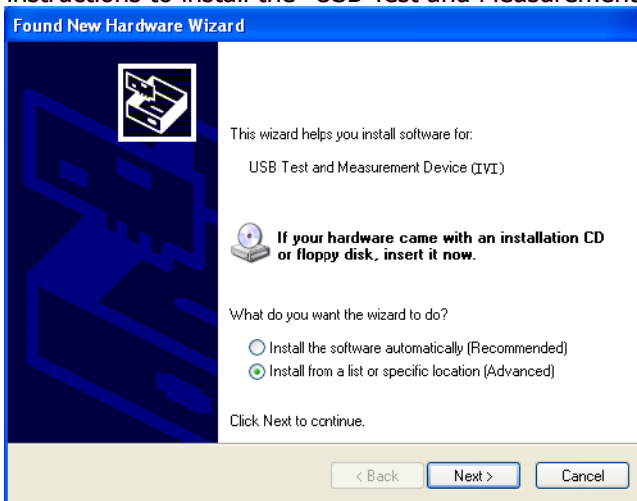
instructions to install the "USB Test and Measurement

Found New Hardware Wizard

This wizard helps you install software for:

USB Test and Measurement Device (IVI)

If your hardware came with an installation CD or floppy disk, insert it now.

What do you want the wizard to do?

Install the software automatically (Recommended)

Install from a list or specific location (Advanced)

Click Next to continue.

< Back

Next >

Cancel